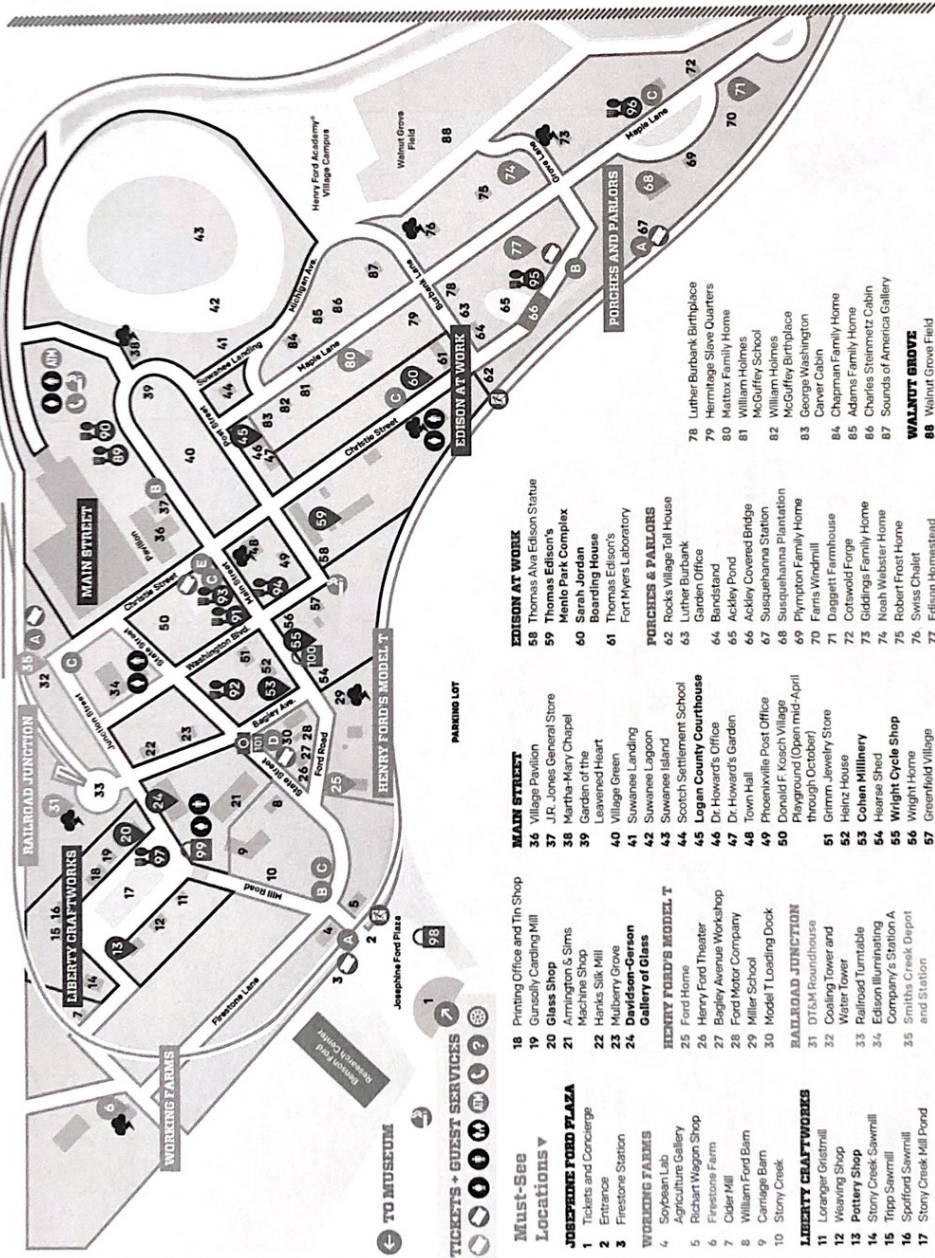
TO MUSEUM

TICKETS + GUEST SERVICES

Must-See Locations ▾

JOSEPHINE FORD PLAZA
1 Tickets and Concierge
2 Entrance
3 Firestone Station

WORKING FARMS
4 Soybean Lab Agriculture Gallery
5 Richart Wagon Shop
6 Firestone Farm
7 Cider Mill
8 William Ford Barn
9 Carriage Barn
10 Stony Creek

LIBERTY CRAFTWORKS
11 Loranger Gristmill
12 Weaving Shop
13 Pottery Shop
14 Stony Creek Sawmill
15 Tripp Sawmill
16 Spofford Sawmill
17 Stony Creek Mill Pond
18 Printing Office and Tin Shop
19 Gunsolly Carding Mill
20 Glass Shop
21 Armington & Sims Machine Shop
22 Hanks Silk Mill
23 Mulberry Grove
24 Davidson-Gerson Gallery of Glass

HENRY FORD'S MODEL T
25 Ford Home
26 Henry Ford Theater
27 Bagley Avenue Workshop
28 Ford Motor Company
29 Miller School
30 Model T Loading Dock

RAILROAD JUNCTION
31 DT&M Roundhouse
32 Cooling Tower and Water Tower
33 Railroad Turntable
34 Edison Illuminating Company's Station A
35 Smiths Creek Depot and Station

MAIN STREET
36 Village Pavilion
37 J.R. Jones General Store
38 Martha-Mary Chapel
39 Garden of the Leavened Heart
40 Village Green
41 Suwanee Landing
42 Suwanee Lagoon
43 Suwanee Island
44 Scotch Settlement School
45 Logan County Courthouse
46 Dr. Howard's Office
47 Dr. Howard's Garden
48 Town Hall
49 Phoenixville Post Office
50 Donald F. Kosch Village Playground (Open mid-April through October)
51 Grimm Jewelry Store
52 Heinz House
53 Cohen Millinery
54 Hearse Shed
55 Wright Cycle Shop
56 Wright Home
57 Greenfield Village

EDISON AT WORK
58 Thomas Alva Edison Statue
59 Thomas Edison's Menlo Park Complex
60 Sarah Jordan Boarding House
61 Thomas Edison's Fort Myers Laboratory

PORCHES & PARLORS
62 Rocks Village Toll House
63 Luther Burbank Garden Office
64 Bandstand
65 Ackley Pond
66 Ackley Covered Bridge
67 Susquehanna Station
68 Susquehanna Plantation
69 Plympton Family Home
70 Farris Windmill
71 Daggett Farmhouse
72 Cotswold Forge
73 Giddings Family Home
74 Noah Webster Home
75 Robert Frost Home
76 Swiss Chalet
77 Edison Homestead
78 Luther Burbank Birthplace
79 Hermitage Slave Quarters
80 Mattox Family Home
81 William Holmes McGuffey School
82 William Holmes McGuffey Birthplace
83 George Washington Carver Cabin
84 Chapman Family Home
85 Adams Family Home
86 Charles Steinmetz Cabin
87 Sounds of America Gallery

WALNUT GROVE
88 Walnut Grove Field

WORKING FARMS
LIBERTY CRAFTWORKS
RAILROAD JUNCTION
MAIN STREET
HENRY FORD'S MODEL T
EDISON AT WORK
PORCHES AND PARLORS
PARKING LOT
Benson Ford Research Center
Josephine Ford Plaza
Firestone Lane
Mill Road
State Street
Ford Road
Bagley Ave
Washington Blvd
Junction Street
Christie Street
Main Street
Pine Street
Suwanee Landing
Maple Lane
Burbank Lane
Michigan Ave.
Grove Lane
Henry Ford Academy® Village Campus
Walnut Grove Field
Pavilion